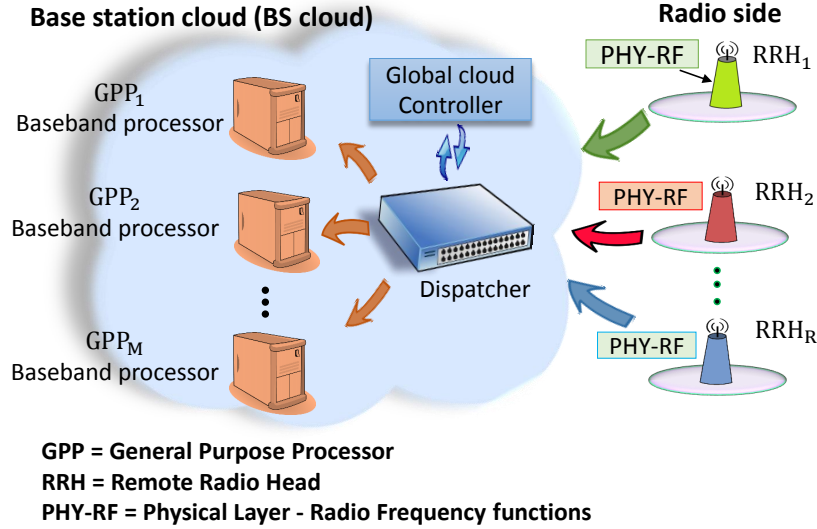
Base station cloud (BS cloud)

Radio side

Global cloud Controller

$\mathrm{GPP}_1$
Baseband processor

$\mathrm{GPP}_2$
Baseband processor

$\mathrm{GPP}_\mathrm{M}$
Baseband processor

Dispatcher

PHY-RF
$\mathrm{RRH}_1$

PHY-RF
$\mathrm{RRH}_2$

PHY-RF
$\mathrm{RRH}_\mathrm{R}$

GPP = General Purpose Processor
RRH = Remote Radio Head
PHY-RF = Physical Layer - Radio Frequency functions